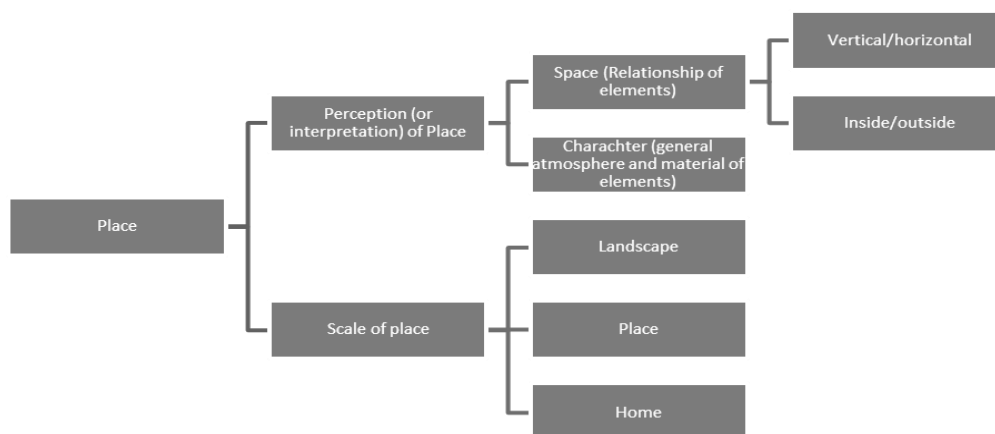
Place

Perception (or interpretation) of Place

Space (Relationship of elements)

Vertical/horizontal

Inside/outside

Charachter (general atmosphere and material of elements)

Scale of place

Landscape

Place

Home